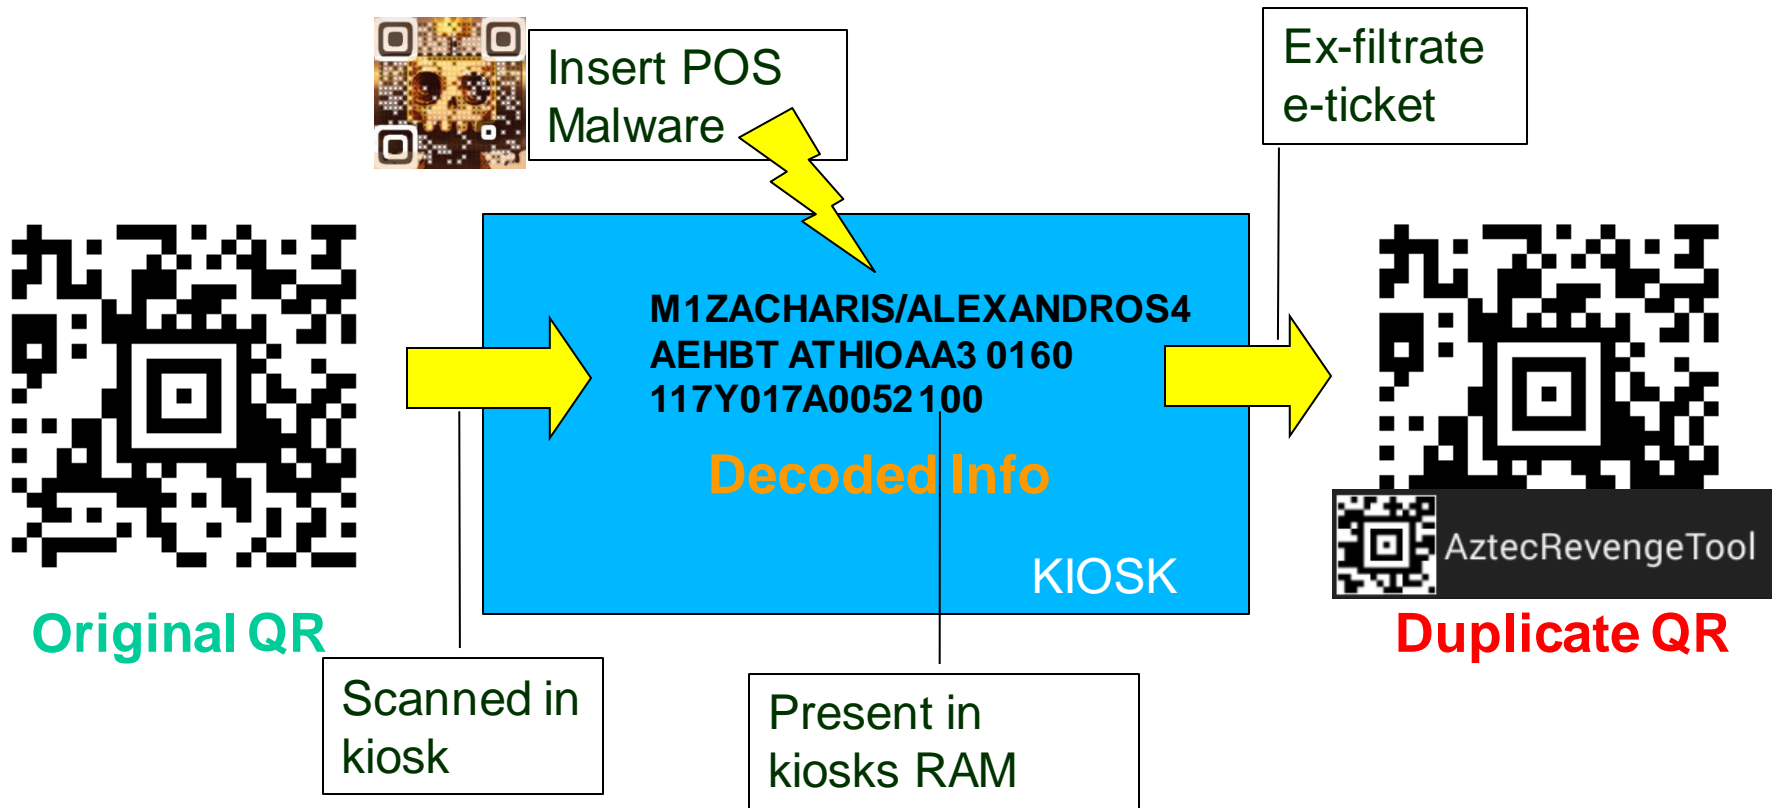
Insert POS Malware

Ex-filtrate e-ticket

M1ZACHARIS/ALEXANDROS4
AEHBT ATHIOAA3 0160
117Y017A0052100

Decoded Info

KIOSK

AztecRevengeTool

Original QR

Duplicate QR

Scanned in kiosk

Present in kiosks RAM